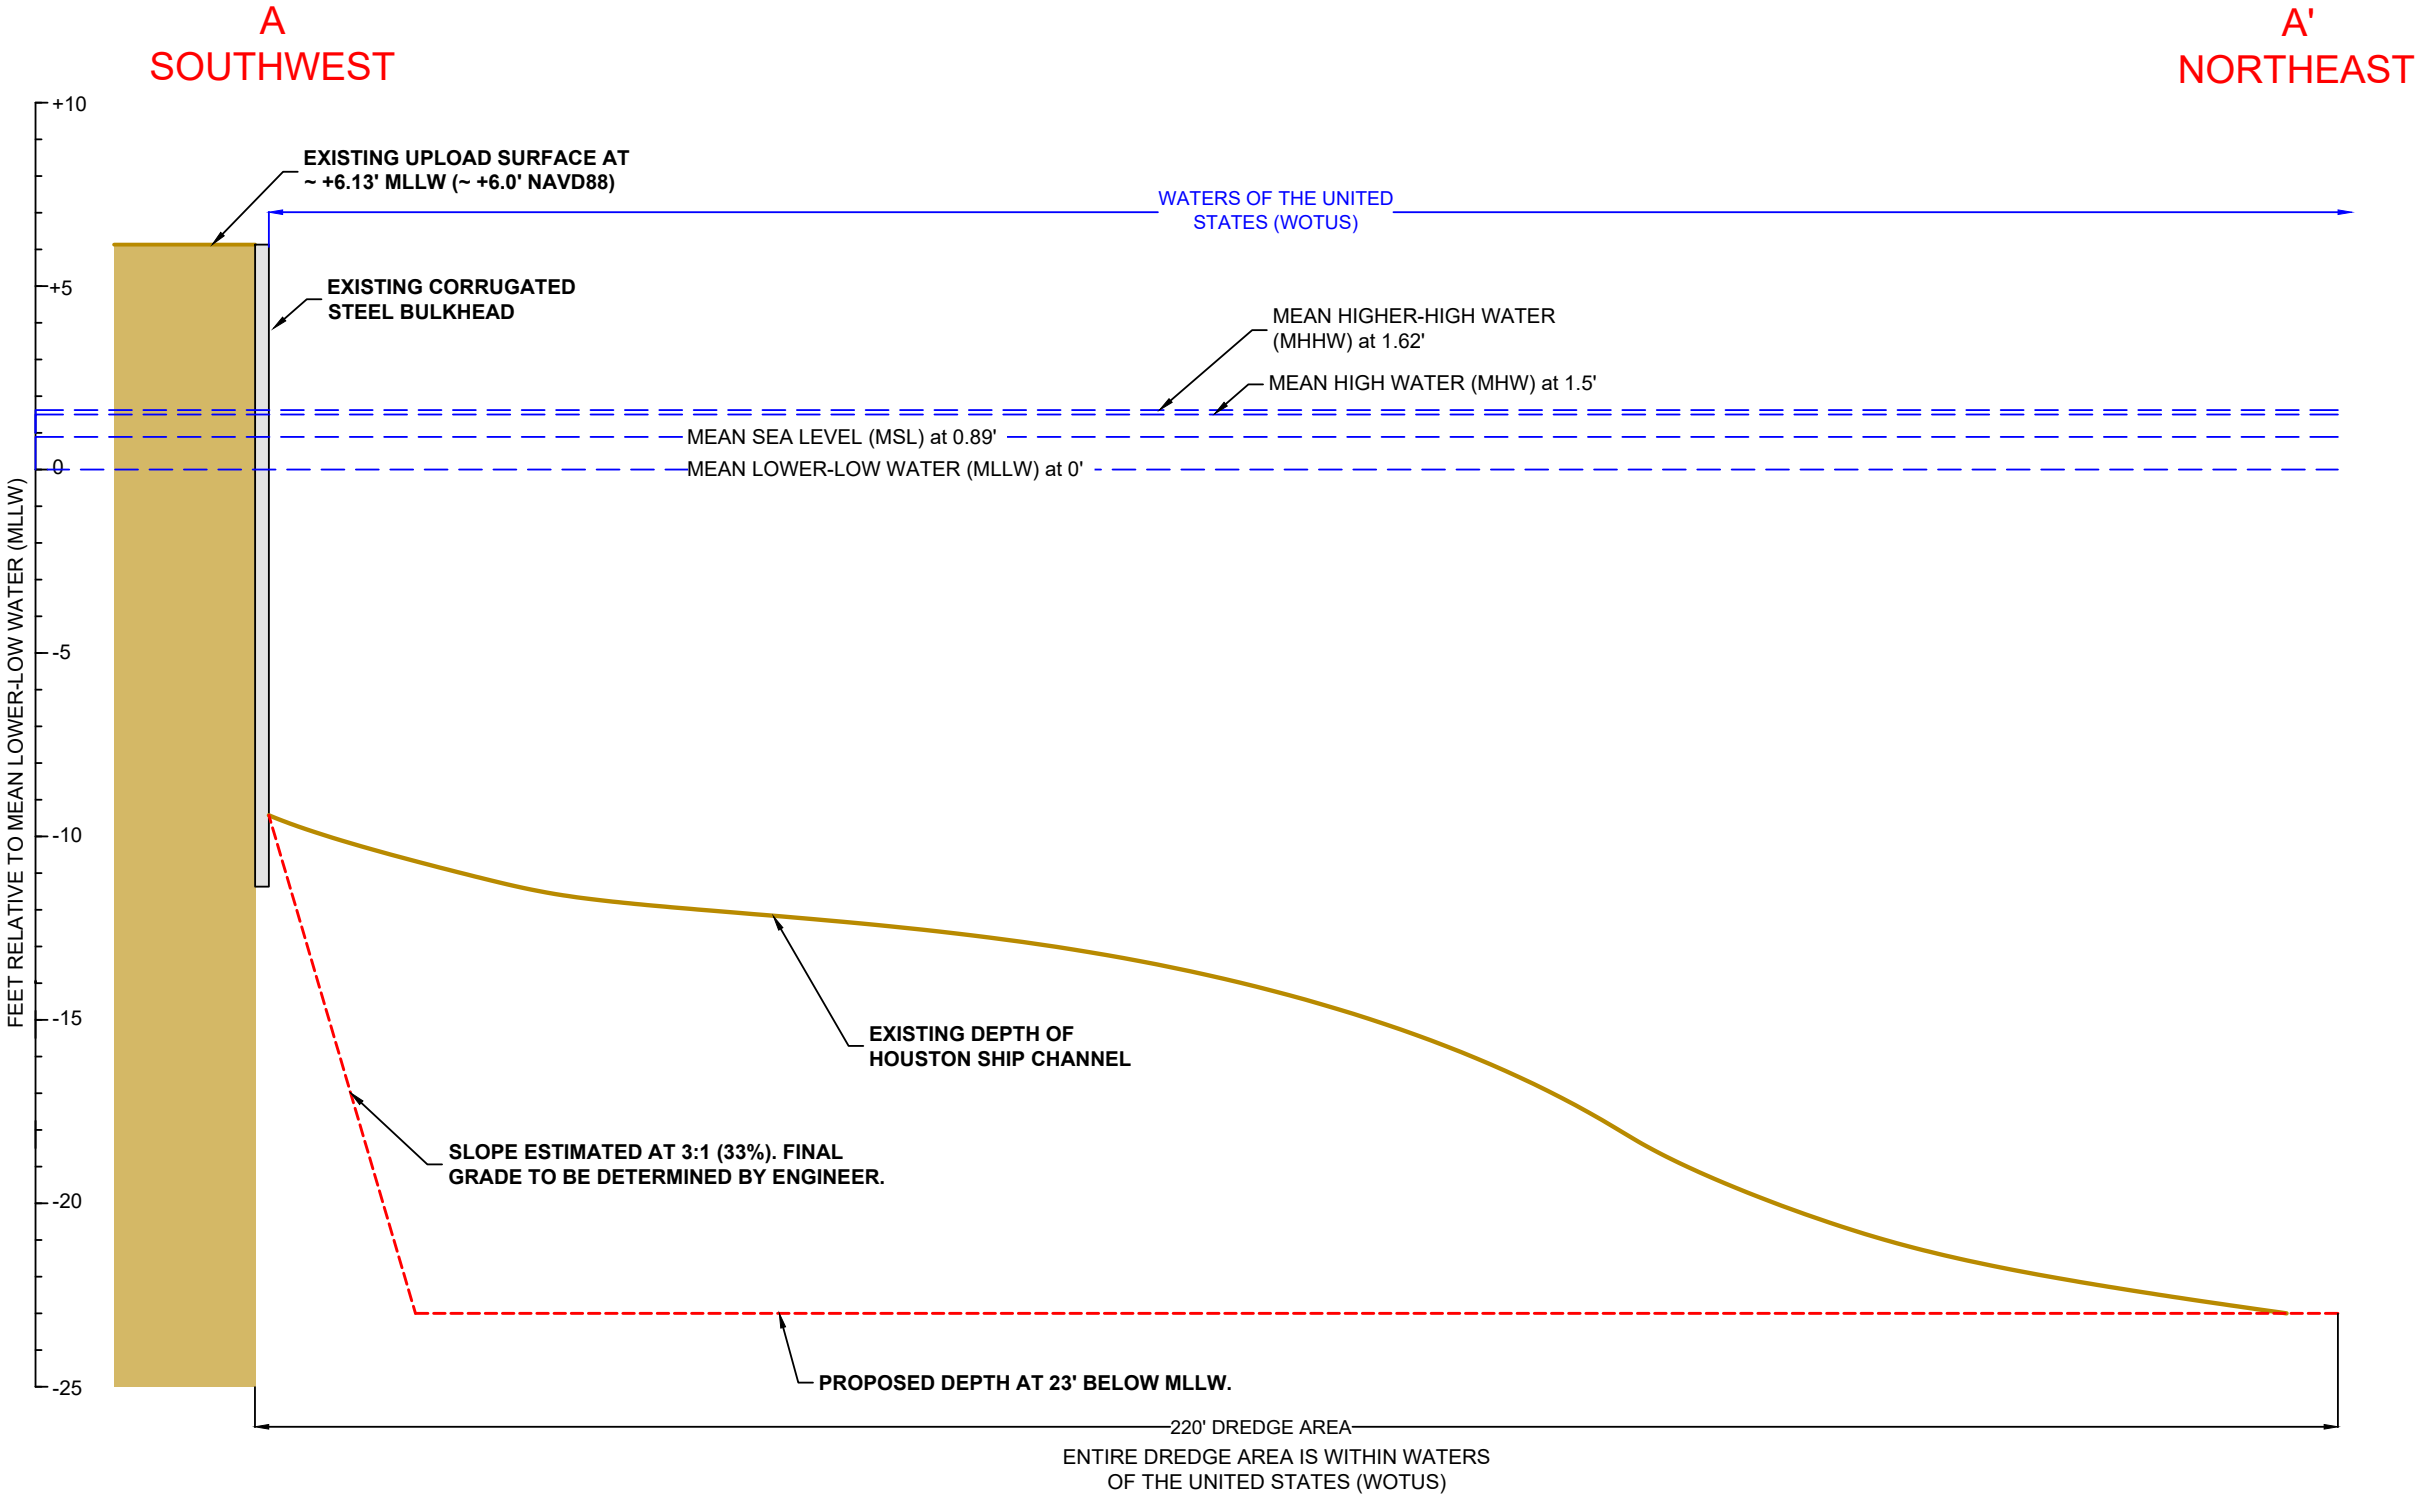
A
SOUTHWEST

A'
NORTHEAST

+10
+5
0
-5
-10
-15
-20
-25

FEET RELATIVE TO MEAN LOWER-LOW WATER (MLLW)

EXISTING UPLOAD SURFACE AT ~ +6.13' MLLW (~ +6.0' NAVD88)

WATERS OF THE UNITED STATES (WOTUS)

EXISTING CORRUGATED STEEL BULKHEAD

MEAN HIGHER-HIGH WATER (MHHW) at 1.62'

MEAN HIGH WATER (MHW) at 1.5'

MEAN SEA LEVEL (MSL) at 0.89'

MEAN LOWER-LOW WATER (MLLW) at 0'

EXISTING DEPTH OF HOUSTON SHIP CHANNEL

SLOPE ESTIMATED AT 3:1 (33%). FINAL GRADE TO BE DETERMINED BY ENGINEER.

PROPOSED DEPTH AT 23' BELOW MLLW.

220' DREDGE AREA

ENTIRE DREDGE AREA IS WITHIN WATERS OF THE UNITED STATES (WOTUS)